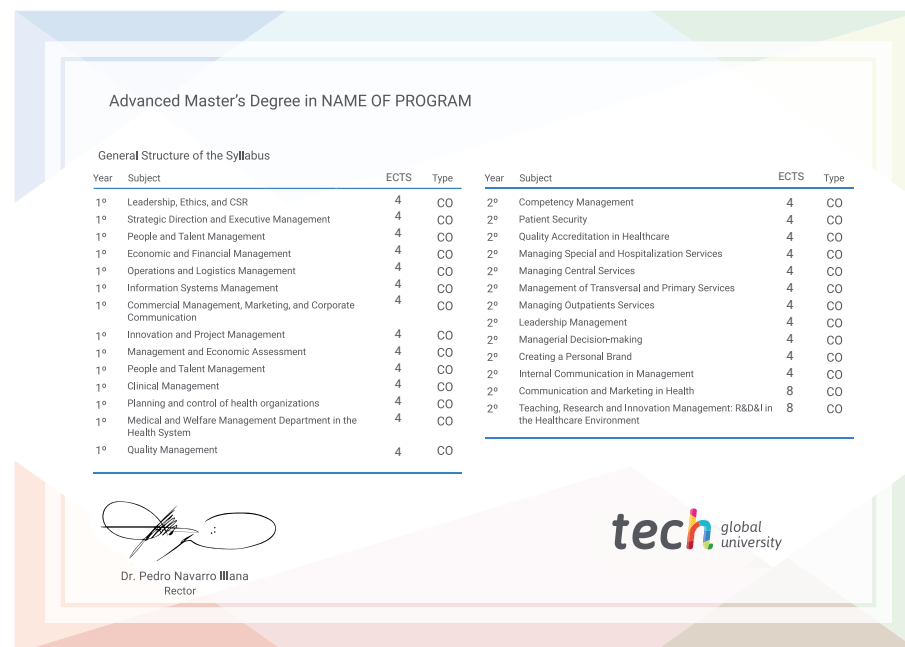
Advanced Master's Degree in NAME OF PROGRAM

General Structure of the Syllabus

| Year | Subject | ECTS | Type |
|---|---|---|---|
| 1º | Leadership, Ethics, and CSR | 4 | CO |
| 1º | Strategic Direction and Executive Management | 4 | CO |
| 1º | People and Talent Management | 4 | CO |
| 1º | Economic and Financial Management | 4 | CO |
| 1º | Operations and Logistics Management | 4 | CO |
| 1º | Information Systems Management | 4 | CO |
| 1º | Commercial Management, Marketing, and Corporate Communication | 4 | CO |
| 1º | Innovation and Project Management | 4 | CO |
| 1º | Management and Economic Assessment | 4 | CO |
| 1º | People and Talent Management | 4 | CO |
| 1º | Clinical Management | 4 | CO |
| 1º | Planning and control of health organizations | 4 | CO |
| 1º | Medical and Welfare Management Department in the Health System | 4 | CO |
| 1º | Quality Management | 4 | CO |

| Year | Subject | ECTS | Type |
|---|---|---|---|
| 2º | Competency Management | 4 | CO |
| 2º | Patient Security | 4 | CO |
| 2º | Quality Accreditation in Healthcare | 4 | CO |
| 2º | Managing Special and Hospitalization Services | 4 | CO |
| 2º | Managing Central Services | 4 | CO |
| 2º | Management of Transversal and Primary Services | 4 | CO |
| 2º | Managing Outpatients Services | 4 | CO |
| 2º | Leadership Management | 4 | CO |
| 2º | Managerial Decision-making | 4 | CO |
| 2º | Creating a Personal Brand | 4 | CO |
| 2º | Internal Communication in Management | 4 | CO |
| 2º | Communication and Marketing in Health | 8 | CO |
| 2º | Teaching, Research and Innovation Management: R&D&I in the Healthcare Environment | 8 | CO |

Dr. Pedro Navarro Illana
Rector

tech global university